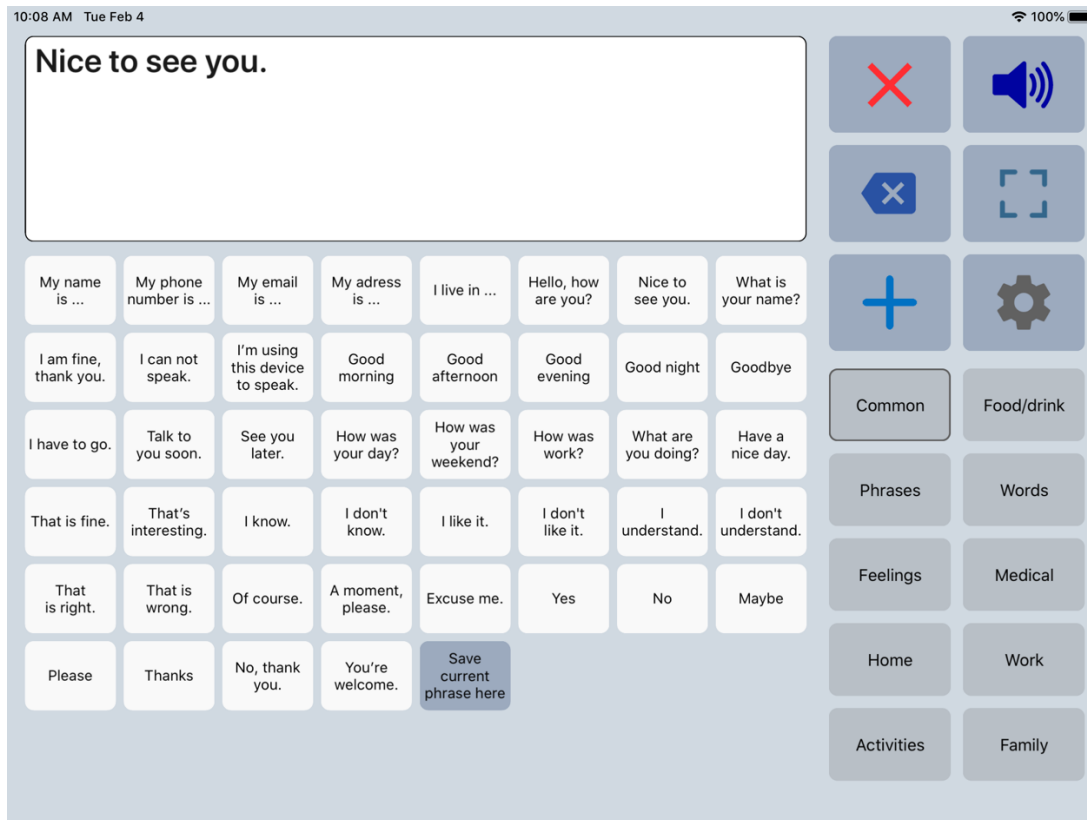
10:08 AM Tue Feb 4

100%

Nice to see you.

My name is ...

My phone number is ...

My email is ...

My adress is ...

I live in ...

Hello, how are you?

Nice to see you.

What is your name?

I am fine, thank you.

I can not speak.

I'm using this device to speak.

Good morning

Good afternoon

Good evening

Good night

Goodbye

I have to go.

Talk to you soon.

See you later.

How was your day?

How was your weekend?

How was work?

What are you doing?

Have a nice day.

That is fine.

That's interesting.

I know.

I don't know.

I like it.

I don't like it.

I understand.

I don't understand.

That is right.

That is wrong.

Of course.

A moment, please.

Excuse me.

Yes

No

Maybe

Please

Thanks

No, thank you.

You're welcome.

Save current phrase here

Common

Food/drink

Phrases

Words

Feelings

Medical

Home

Work

Activities

Family